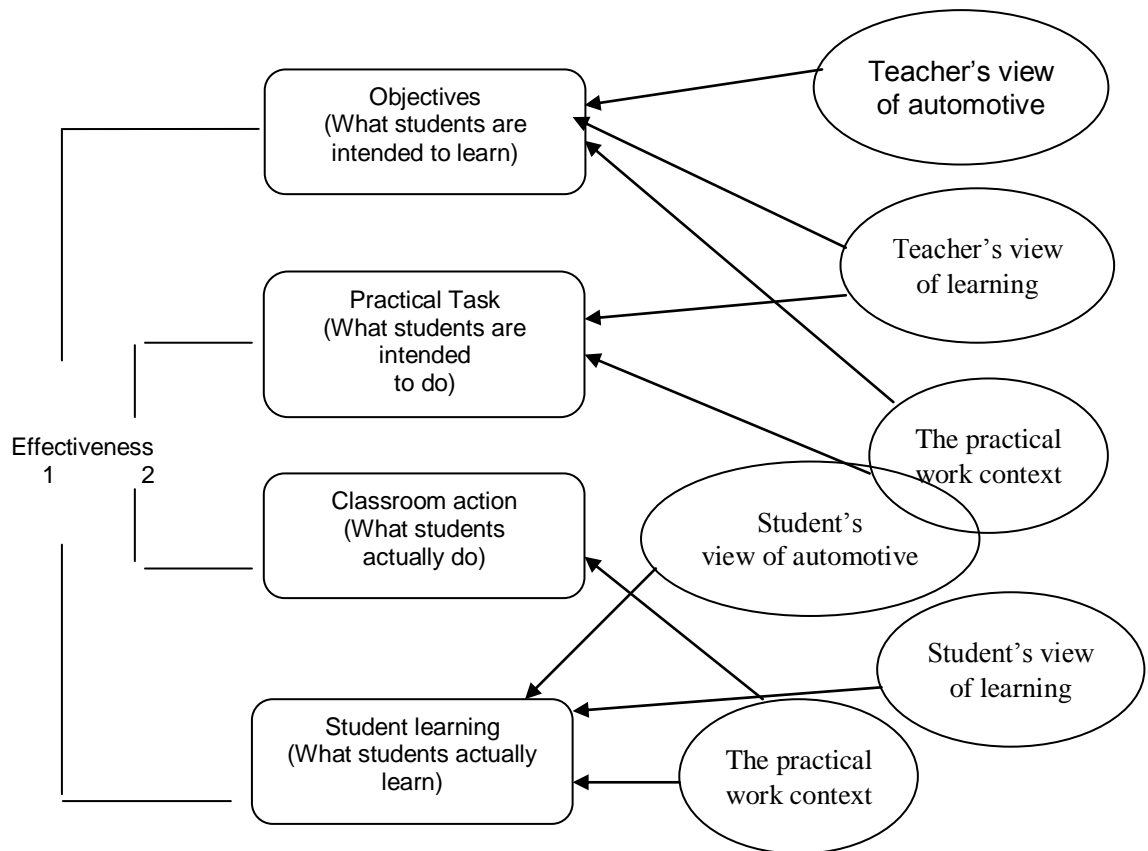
Objectives
(What students are intended to learn)

Teacher's view of automotive

Teacher's view of learning

Practical Task
(What students are intended to do)

The practical work context

Effectiveness
1 2

Classroom action
(What students actually do)

Student's view of automotive

Student's view of learning

Student learning
(What students actually learn)

The practical work context